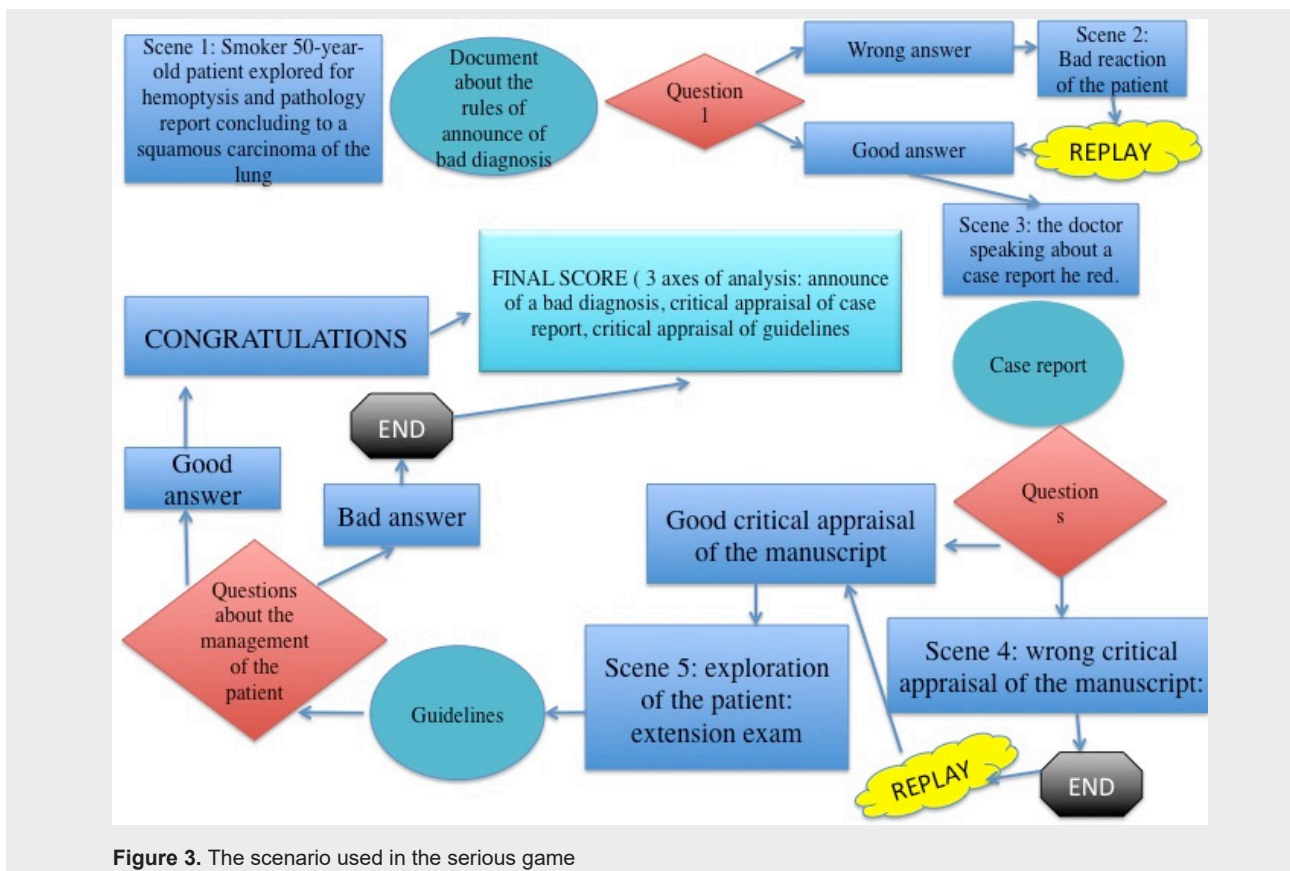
Scene 1: Smoker 50-year-old patient explored for hemoptysis and pathology report concluding to a squamous carcinoma of the lung

Document about the rules of announce of bad diagnosis

Question 1

Wrong answer

Scene 2: Bad reaction of the patient

Good answer

REPLAY

Scene 3: the doctor speaking about a case report he red.

FINAL SCORE ( 3 axes of analysis: announce of a bad diagnosis, critical appraisal of case report, critical appraisal of guidelines

CONGRATULATIONS

Case report

END

Good answer

Bad answer

Question s

Good critical appraisal of the manuscript

Questions about the management of the patient

Scene 5: exploration of the patient: extension exam

Scene 4: wrong critical appraisal of the manuscript:

Guidelines

REPLAY

END

Figure 3. The scenario used in the serious game